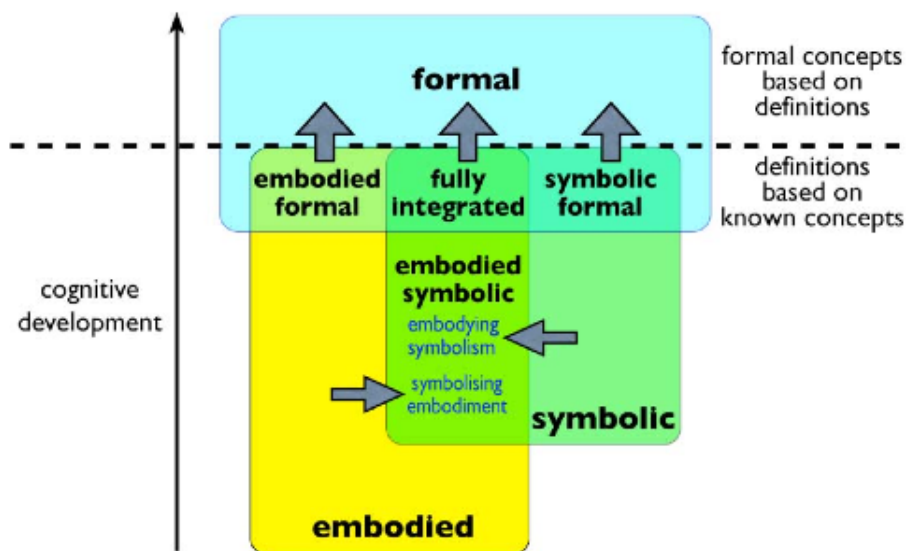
formal

formal concepts based on definitions

embodied formal

fully integrated

symbolic formal

definitions based on known concepts

cognitive development

embodied symbolic

embodying symbolism

symbolising embodiment

symbolic

embodied